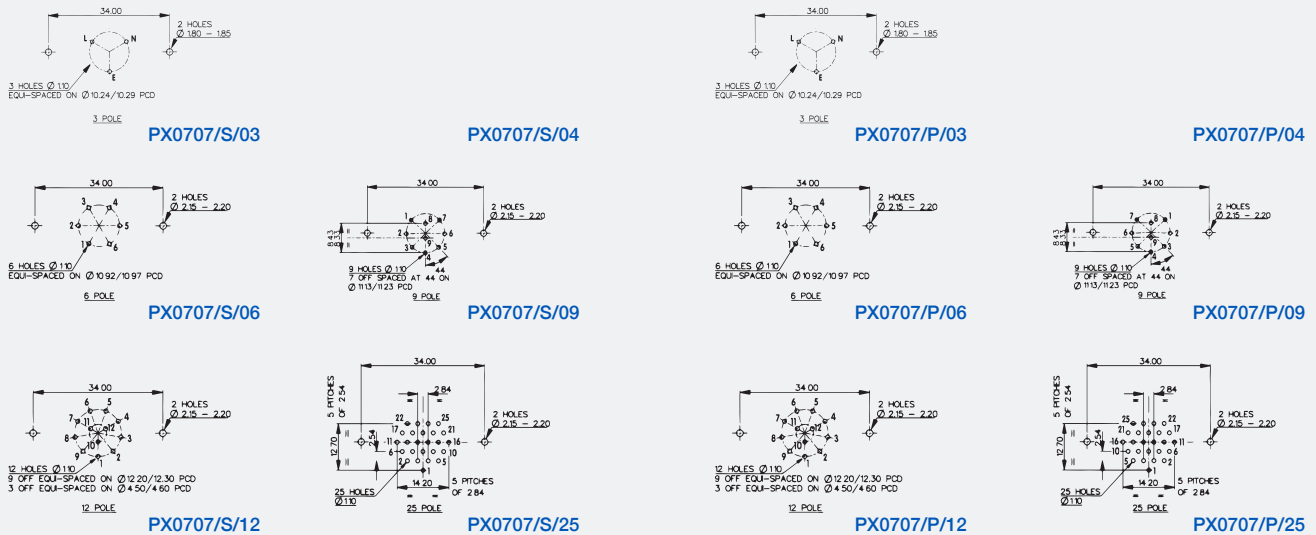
34.00
2 HOLES
Ø 1.80 – 1.85
L N
E
3 HOLES Ø 1.10
EQUI-SPACED ON Ø 10.24/10.29 PCD
3 POLE
PX0707/S/03

PX0707/S/04

34.00
2 HOLES
Ø 1.80 – 1.85
L N
E
3 HOLES Ø 1.10
EQUI-SPACED ON Ø 10.24/10.29 PCD
3 POLE
PX0707/P/03

PX0707/P/04

34.00
2 HOLES
Ø 2.15 – 2.20
3 4
2 5
1 6
6 HOLES Ø 1.10
EQUI-SPACED ON Ø 10.92/10.97 PCD
6 POLE
PX0707/S/06

34.00
2 HOLES
Ø 2.15 – 2.20
8.43
1 8 7
2 6
3 9 5
4
44
9 HOLES Ø 1.10
7 OFF SPACED AT 44 ON
Ø 11.13/11.23 PCD
9 POLE
PX0707/S/09

34.00
2 HOLES
Ø 2.15 – 2.20
3 4
2 5
1 6
6 HOLES Ø 1.10
EQUI-SPACED ON Ø 10.92/10.97 PCD
6 POLE
PX0707/P/06

34.00
2 HOLES
Ø 2.15 – 2.20
8.43
7 8 1
6 2
5 9 3
4
44
9 HOLES Ø 1.10
7 OFF SPACED AT 44 ON
Ø 11.13/11.23 PCD
9 POLE
PX0707/P/09

34.00
2 HOLES
Ø 2.15 – 2.20
6 5
7 11 4
8 12 3
9 10 2
1
12 HOLES Ø 1.10
9 OFF EQUI-SPACED ON Ø 12.20/12.30 PCD
3 OFF EQUI-SPACED ON Ø 4.50/4.60 PCD
12 POLE
PX0707/S/12

5 PITCHES OF 2.54
34.00
2.84
2 HOLES
Ø 2.15 – 2.20
22 25
17 21
11 16
12.70
2.54
6 10
1 5
14.20
5 PITCHES OF 2.84
25 HOLES Ø 1.10
25 POLE
PX0707/S/25

34.00
2 HOLES
Ø 2.15 – 2.20
6 5
7 11 4
8 12 3
9 10 2
1
12 HOLES Ø 1.10
9 OFF EQUI-SPACED ON Ø 12.20/12.30 PCD
3 OFF EQUI-SPACED ON Ø 4.50/4.60 PCD
12 POLE
PX0707/P/12

5 PITCHES OF 2.54
34.00
2.84
2 HOLES
Ø 2.15 – 2.20
25 22
21 17
16 11
12.70
10 6
5 2 1
14.20
5 PITCHES OF 2.84
25 HOLES Ø 1.10
25 POLE
PX0707/P/25